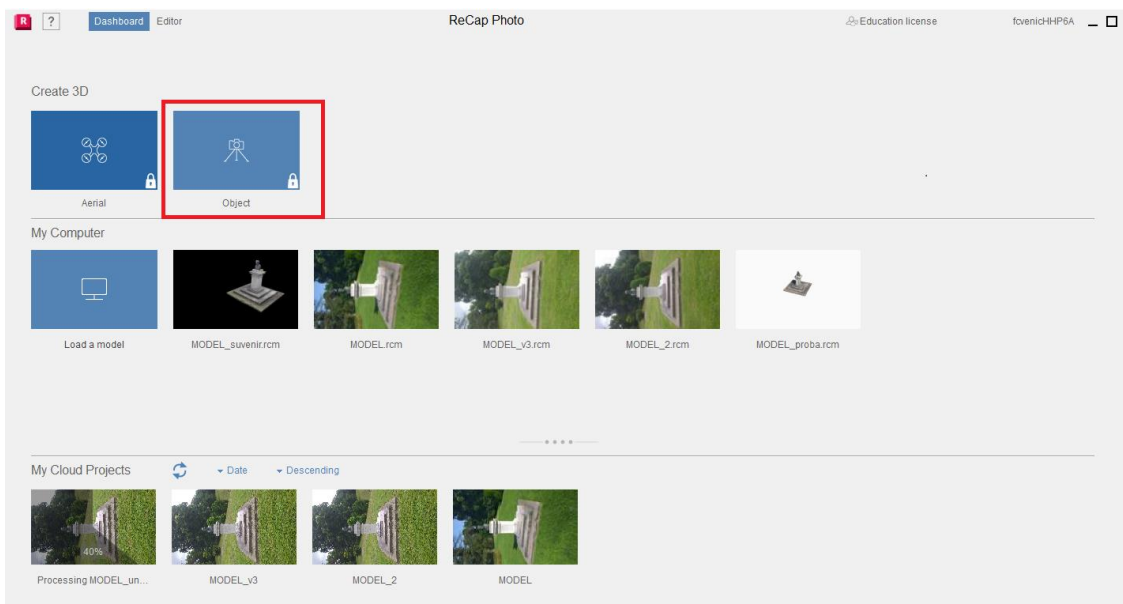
R ? Dashboard Editor

ReCap Photo

Education license

fcvenicHHP6A

Create 3D

Aerial

Object

My Computer

Load a model

MODEL_suvenir.rcm

MODEL.rcm

MODEL_v3.rcm

MODEL_2.rcm

MODEL_proba.rcm

My Cloud Projects

Date

Descending

40%

Processing MODEL_un...

MODEL_v3

MODEL_2

MODEL